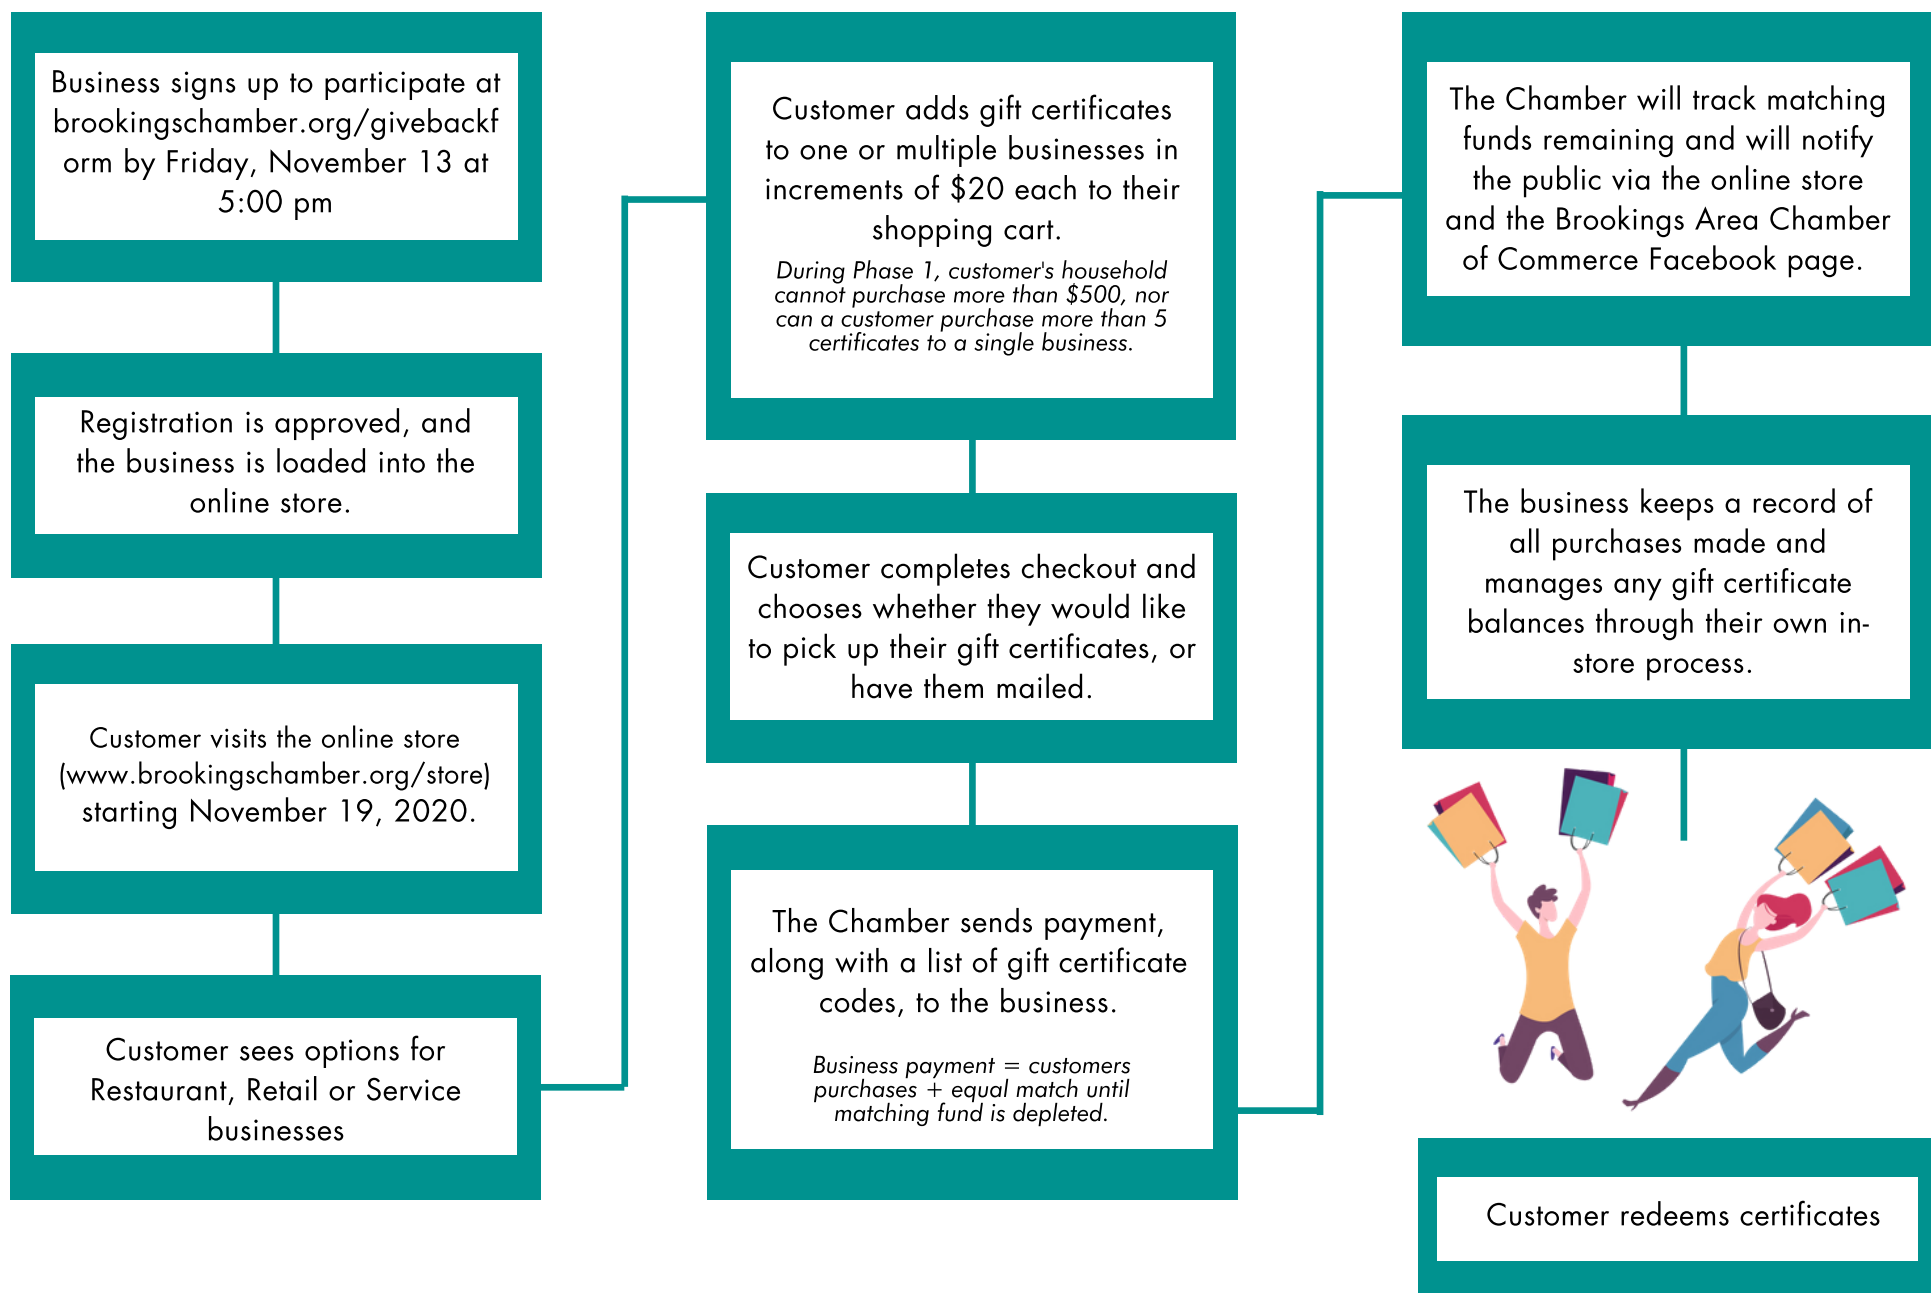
Business signs up to participate at brookingschamber.org/givebackform by Friday, November 13 at 5:00 pm

Registration is approved, and the business is loaded into the online store.

Customer visits the online store (www.brookingschamber.org/store) starting November 19, 2020.

Customer sees options for Restaurant, Retail or Service businesses

Customer adds gift certificates to one or multiple businesses in increments of $20 each to their shopping cart.

During Phase 1, customer's household cannot purchase more than $500, nor can a customer purchase more than 5 certificates to a single business.

Customer completes checkout and chooses whether they would like to pick up their gift certificates, or have them mailed.

The Chamber sends payment, along with a list of gift certificate codes, to the business.

Business payment = customers purchases + equal match until matching fund is depleted.

The Chamber will track matching funds remaining and will notify the public via the online store and the Brookings Area Chamber of Commerce Facebook page.

The business keeps a record of all purchases made and manages any gift certificate balances through their own in-store process.

Customer redeems certificates